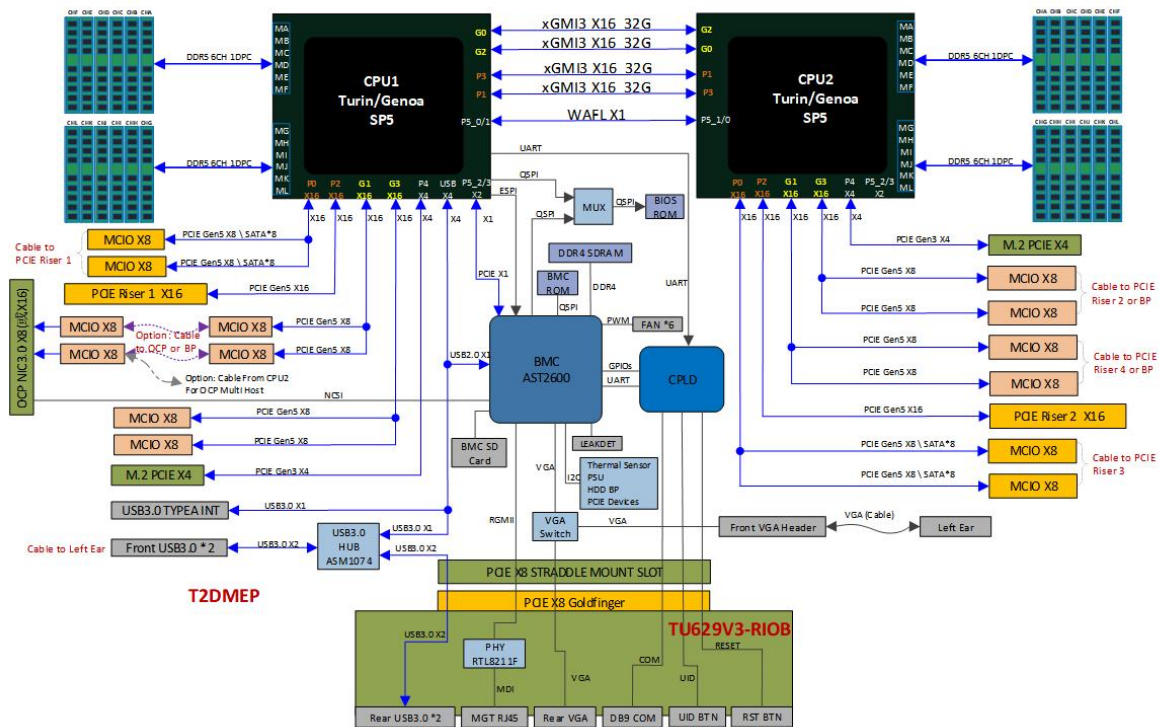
CHF CHE CHD CHC CHB CHA

DDR5 6CH 1DPC

CHL CHK CHJ CHI CHH CHG

DDR5 6CH 1DPC

MA MB MC MD ME MF

MG MH MI MJ MK ML

CPU1
Turin/Genoa
SP5

G0 G2 P3 P1 P5_0/1

xGMI3 X16 32G
xGMI3 X16 32G
xGMI3 X16 32G
xGMI3 X16 32G
WAFL X1

G2 G0 P1 P3 P5_1/0

CPU2
Turin/Genoa
SP5

MA MB MC MD ME MF

MG MH MI MJ MK ML

CHA CHB CHC CHD CHE CHF

DDR5 6CH 1DPC

CHG CHH CHI CHJ CHK CHL

DDR5 6CH 1DPC

P0 X16 P2 X16 G1 X16 G3 X16 P4 X4 USB P5_2/3 X2

X16 X16 X16 X16 X4 X1

P0 X16 P2 X16 G1 X16 G3 X16 P4 X4 P5_2/3 X2

X16 X16 X16 X16 X4

UART
ESPI
QSPI
QSPI
MUX
QSPI
BIOS ROM

DDR4 SDRAM
BMC ROM
DDR4
QSPI
UART
PCIE X1

Cable to PCIE Riser 1
MCIO X8
PCIE Gen5 X8 \ SATA*8
MCIO X8
PCIE Gen5 X8 \ SATA*8
PCIE Riser 1 X16
PCIE Gen5 X16

OCP NIC3.0 X8(或X16)
MCIO X8
MCIO X8
Option: Cable to OCP or BP
MCIO X8
MCIO X8
PCIE Gen5 X8
PCIE Gen5 X8
Option: Cable From CPU2 For OCP Multi Host
NCSI

PWM
FAN *6
USB2.0 X1
BMC AST2600
GPIOs
UART
CPLD

MCIO X8
PCIE Gen5 X8
MCIO X8
PCIE Gen5 X8
M.2 PCIE X4
PCIE Gen3 X4

BMC SD Card
LEAKDET
VGA
I2C
Thermal Sensor
PSU
HDD BP
PCIE Devices

M.2 PCIE X4
PCIE Gen3 X4
PCIE Gen5 X8
MCIO X8
PCIE Gen5 X8
MCIO X8
Cable to PCIE Riser 2 or BP
PCIE Gen5 X8
MCIO X8
PCIE Gen5 X8
MCIO X8
Cable to PCIE Riser 4 or BP
PCIE Gen5 X16
PCIE Riser 2 X16
PCIE Gen5 X8 \ SATA*8
MCIO X8
PCIE Gen5 X8 \ SATA*8
MCIO X8
Cable to PCIE Riser 3

USB3.0 TYPEA INT
USB3.0 X1
USB3.0 X1
Cable to Left Ear
Front USB3.0 *2
USB3.0 X2
USB3.0 HUB ASM1074
USB3.0 X2
RGMII
VGA Switch
VGA
Front VGA Header
VGA (Cable)
Left Ear

T2DMEP

PCIE X8 STRADDLE MOUNT SLOT
PCIE X8 Goldfinger
TU629V3-RIOB

USB3.0 X2
PHY RTL8211F
MDI
VGA
COM
UID
RESET

Rear USB3.0 *2
MGT RJ45
Rear VGA
DB9 COM
UID BTN
RST BTN